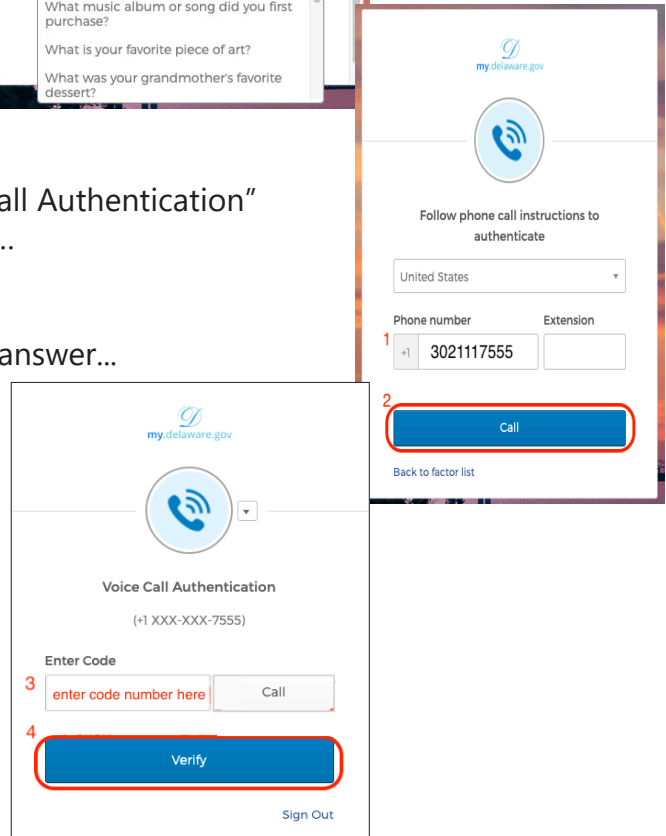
What music album or song did you first purchase?

What is your favorite piece of art?

What was your grandmother's favorite dessert?

all Authentication"
...

answer...

my.delaware.gov

Follow phone call instructions to authenticate

United States

Phone number

Extension

1

+1

3021117555

2

Call

Back to factor list

my.delaware.gov

Voice Call Authentication

(+1 XXX-XXX-7555)

Enter Code

3

enter code number here

Call

4

Verify

Sign Out